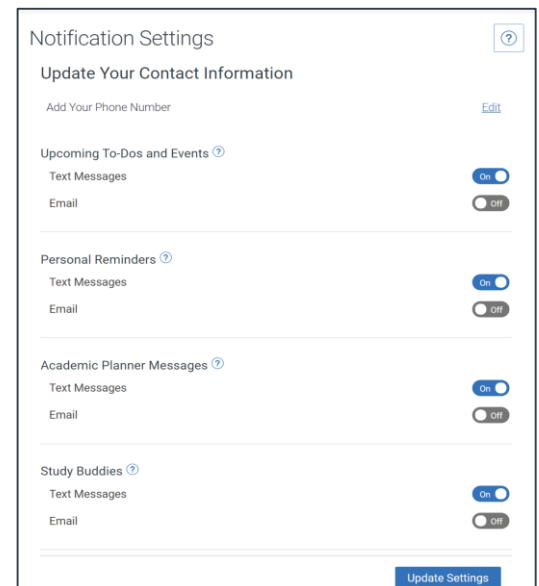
Notification Settings

?

Update Your Contact Information

Add Your Phone Number

Edit

Upcoming To-Dos and Events ?

Text Messages

On

Email

Off

Personal Reminders ?

Text Messages

On

Email

Off

Academic Planner Messages ?

Text Messages

On

Email

Off

Study Buddies ?

Text Messages

On

Email

Off

Update Settings